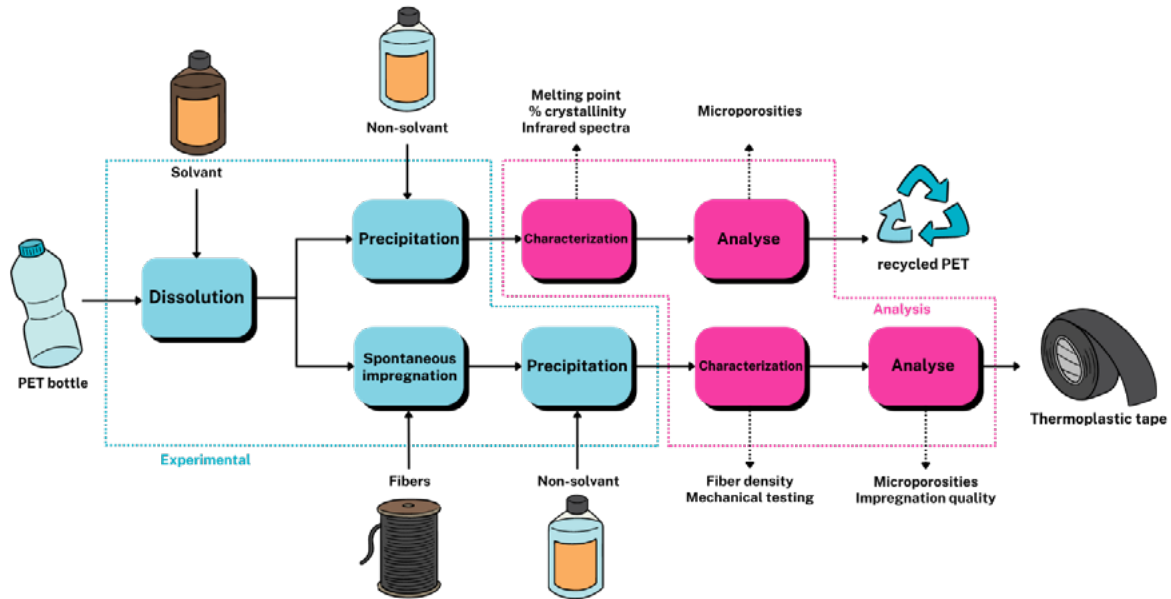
Non-solvant

Melting point
% crystallinity
Infrared spectra

Microporosities

Solvant

Precipitation

Characterization

Analyse

recycled PET

PET bottle

Dissolution

Analysis

Spontaneous impregnation

Precipitation

Characterization

Analyse

Thermoplastic tape

Experimental

Fibers

Non-solvant

Fiber density
Mechanical testing

Microporosities
Impregnation quality